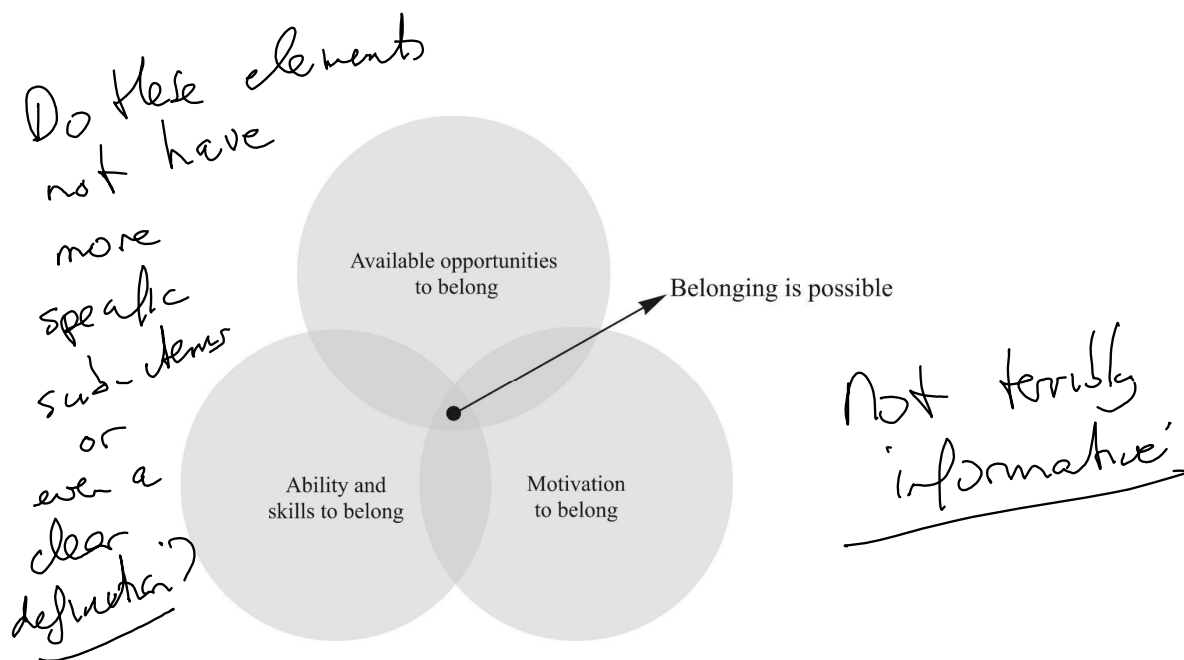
Do these elements not have more specific sub-items or even a clear definition?

Available opportunities to belong

Belonging is possible

Not terribly 'informative'

Ability and skills to belong

Motivation to belong